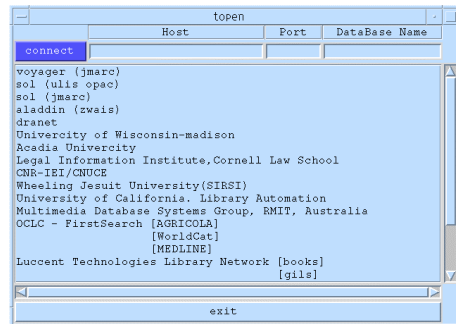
topen

| | Host | Port | DataBase Name |
|---|---|---|---|
| connect | | | |

voyager (jmarc)
sol (ulis opac)
sol (jmarc)
aladdin (zwais)
dranet
Univercity of Wisconsin-madison
Acadia Univercity
Legal Information Institute,Cornell Law School
CNR-IEI/CNUCE
Wheeling Jesuit University(SIRSI)
University of California. Library Automation
Multimedia Database Systems Group, RMIT, Australia
OCLC - FirstSearch [AGRICOLA]
[WorldCat]
[MEDLINE]
Luccent Technologies Library Network [books]
[gils]

exit